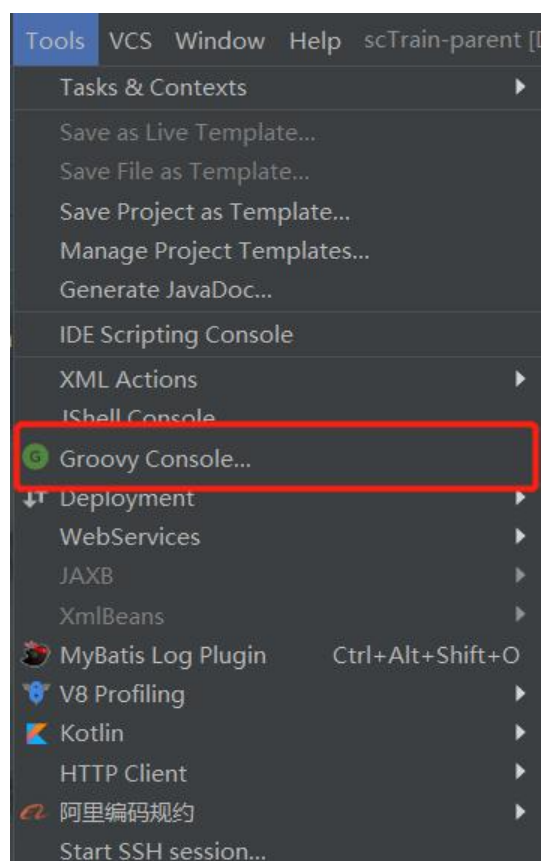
Tools VCS Window Help scTrain-parent [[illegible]

Tasks & Contexts
Save as Live Template...
Save File as Template...
Save Project as Template...
Manage Project Templates...
Generate JavaDoc...
IDE Scripting Console
XML Actions
JShell Console
Groovy Console...
Deployment
WebServices
JAXB
XmlBeans
MyBatis Log Plugin Ctrl+Alt+Shift+O
V8 Profiling
Kotlin
HTTP Client
阿里编码规约
Start SSH session...